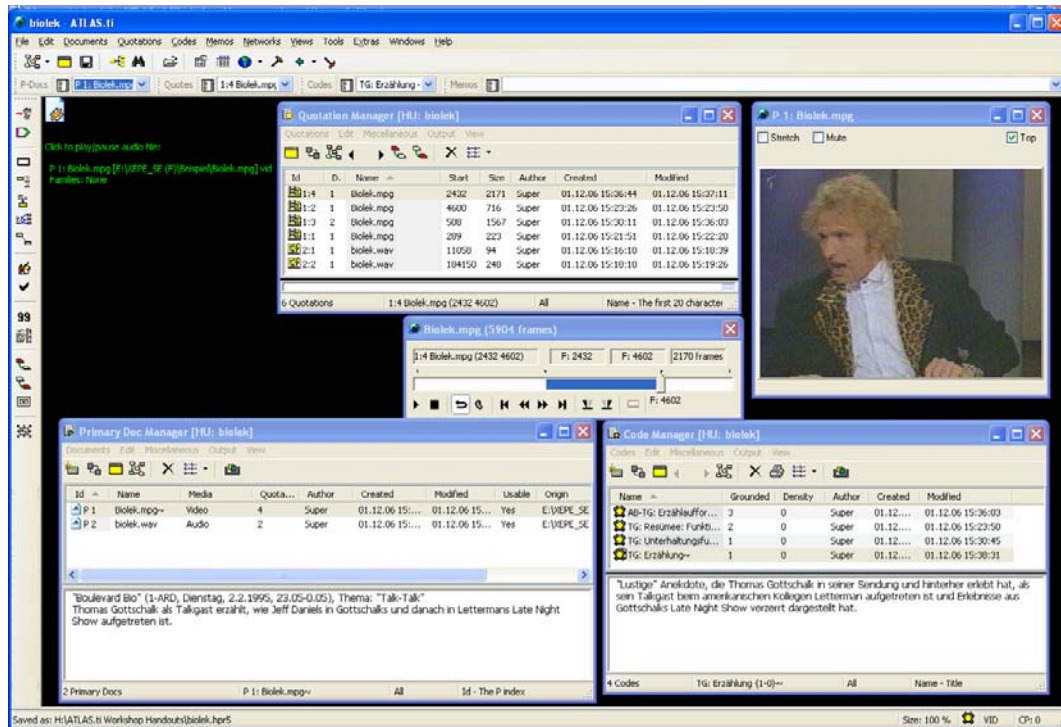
biolek - ATLAS.ti

File Edit Documents Quotations Codes Memos Networks Views Tools Extras Windows Help

P-Docs P 1: Biolek.mpg Quotes 1:4 Biolek.mpg Codes TG: Erzählung - Memos

Click to play/pause audio file:

P 1: Biolek.mpg [E:\XEPE_SE (F)\Beispiel\Biolek.mpg] vid
Families: None

Quotation Manager [HU: biolek]

Quotations Edit Miscellaneous Output View

| Id | D. | Name | Start | Size | Author | Created | Modified |
|---|---|---|---|---|---|---|---|
| 1:4 | 1 | Biolek.mpg | 2432 | 2171 | Super | 01.12.06 15:36:44 | 01.12.06 15:37:11 |
| 1:2 | 1 | Biolek.mpg | 4600 | 716 | Super | 01.12.06 15:23:26 | 01.12.06 15:23:50 |
| 1:3 | 2 | Biolek.mpg | 508 | 1567 | Super | 01.12.06 15:30:11 | 01.12.06 15:36:03 |
| 1:1 | 1 | Biolek.mpg | 209 | 223 | Super | 01.12.06 15:21:51 | 01.12.06 15:22:20 |
| 2:1 | 1 | biolek.wav | 11058 | 94 | Super | 01.12.06 15:16:10 | 01.12.06 15:10:39 |
| 2:2 | 1 | biolek.wav | 104150 | 240 | Super | 01.12.06 15:10:10 | 01.12.06 15:19:26 |

6 Quotations 1:4 Biolek.mpg (2432 4602) All Name - The first 20 character

P 1: Biolek.mpg

Stretch Mute Top

Biolek.mpg (5904 frames)

1:4 Biolek.mpg (2432 4602) F: 2432 F: 4602 2170 frames

F: 4602

Primary Doc Manager [HU: biolek]

Documents Edit Miscellaneous Output View

| Id | Name | Media | Quota... | Author | Created | Modified | Usable | Origin |
|---|---|---|---|---|---|---|---|---|
| P 1 | Biolek.mpg~ | Video | 4 | Super | 01.12.06 15:... | 01.12.06 15... | Yes | E:\XEPE_SE |
| P 2 | biolek.wav | Audio | 2 | Super | 01.12.06 15:... | 01.12.06 15... | Yes | E:\XEPE_SE |

"Boulevard Bio" (1-ARD, Dienstag, 2.2.1995, 23.05-0.05), Thema: "Talk-Talk"
Thomas Gottschalk als Talkgast erzählt, wie Jeff Daniels in Gottschalks und danach in Lettermans Late Night Show aufgetreten ist.

2 Primary Docs P 1: Biolek.mpg~ All Id - The P index

Code Manager [HU: biolek]

Codes Edit Miscellaneous Output View

| Name | Grounded | Density | Author | Created | Modified |
|---|---|---|---|---|---|
| AB-TG: Erzählauffor... | 3 | 0 | Super | 01.12.... | 01.12.06 15:36:03 |
| TG: Resümee: Funkti... | 2 | 0 | Super | 01.12.... | 01.12.06 15:23:50 |
| TG: Unterhaltungsfu... | 1 | 0 | Super | 01.12.... | 01.12.06 15:30:45 |
| TG: Erzählung~ | 1 | 0 | Super | 01.12.... | 01.12.06 15:38:31 |

"Lustige" Anekdote, die Thomas Gottschalk in seiner Sendung und hinterher erlebt hat, als sein Talkgast beim amerikanischen Kollegen Letterman aufgetreten ist und Erlebnisse aus Gottschalks Late Night Show verzerrt dargestellt hat.

4 Codes TG: Erzählung {1-0}~ All Name - Title

Saved as: H:\ATLAS.ti Workshop Handouts\biolek.hpr5

Size: 100 % VID CP: 0